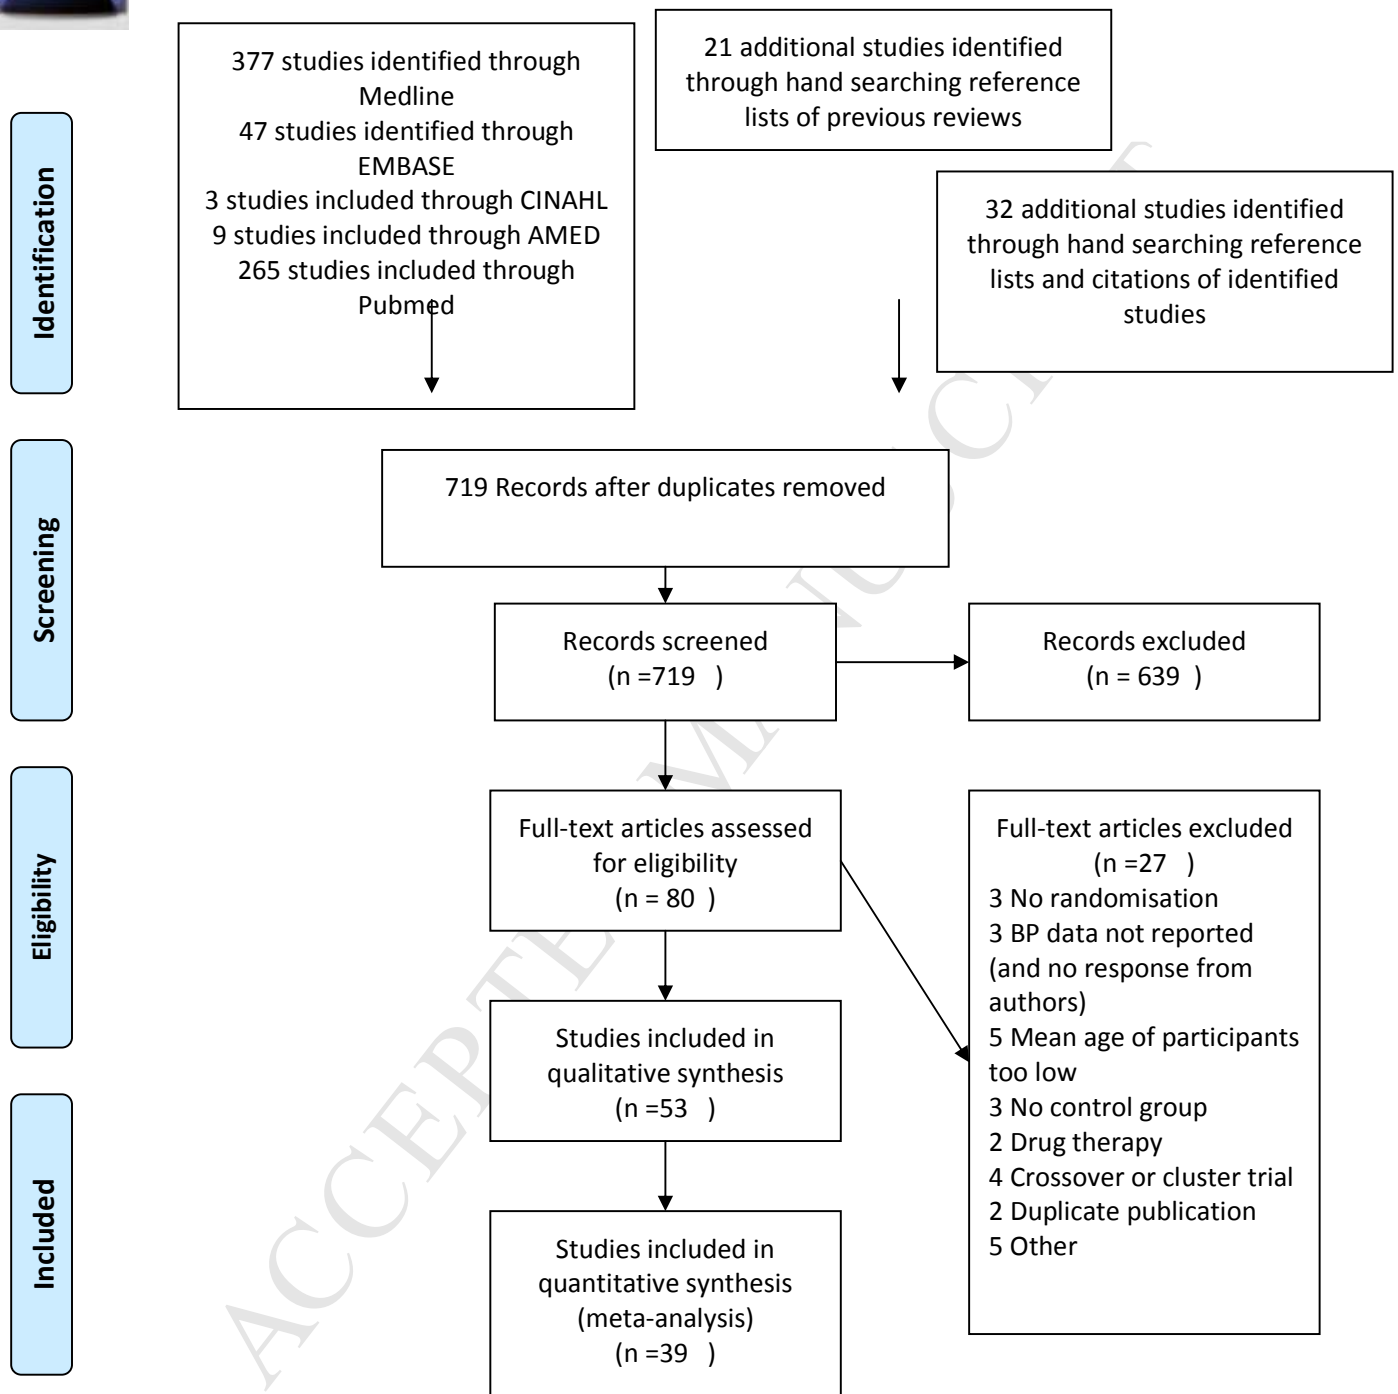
Identification

Screening

Eligibility

Included

377 studies identified through Medline
47 studies identified through EMBASE
3 studies included through CINAHL
9 studies included through AMED
265 studies included through Pubmed

21 additional studies identified through hand searching reference lists of previous reviews

32 additional studies identified through hand searching reference lists and citations of identified studies

719 Records after duplicates removed

Records screened
(n =719 )

Records excluded
(n = 639 )

Full-text articles assessed for eligibility
(n = 80 )

Full-text articles excluded
(n =27 )
3 No randomisation
3 BP data not reported (and no response from authors)
5 Mean age of participants too low
3 No control group
2 Drug therapy
4 Crossover or cluster trial
2 Duplicate publication
5 Other

Studies included in qualitative synthesis
(n =53 )

Studies included in quantitative synthesis (meta-analysis)
(n =39 )

ACCEPTED MANUSCRIPT